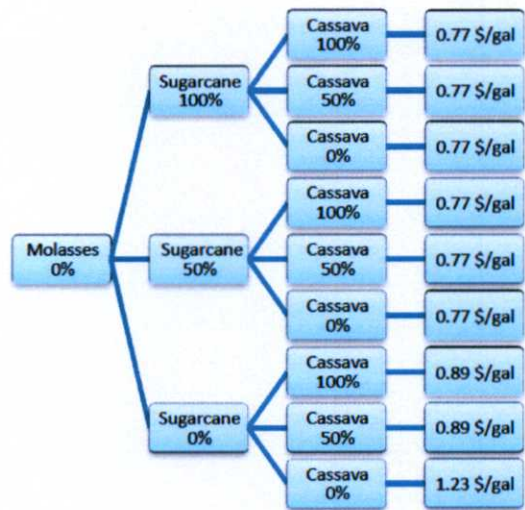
Molasses 0%

Sugarcane 100%

Cassava 100%
0.77 $/gal

Cassava 50%
0.77 $/gal

Cassava 0%
0.77 $/gal

Sugarcane 50%

Cassava 100%
0.77 $/gal

Cassava 50%
0.77 $/gal

Cassava 0%
0.77 $/gal

Sugarcane 0%

Cassava 100%
0.89 $/gal

Cassava 50%
0.89 $/gal

Cassava 0%
1.23 $/gal